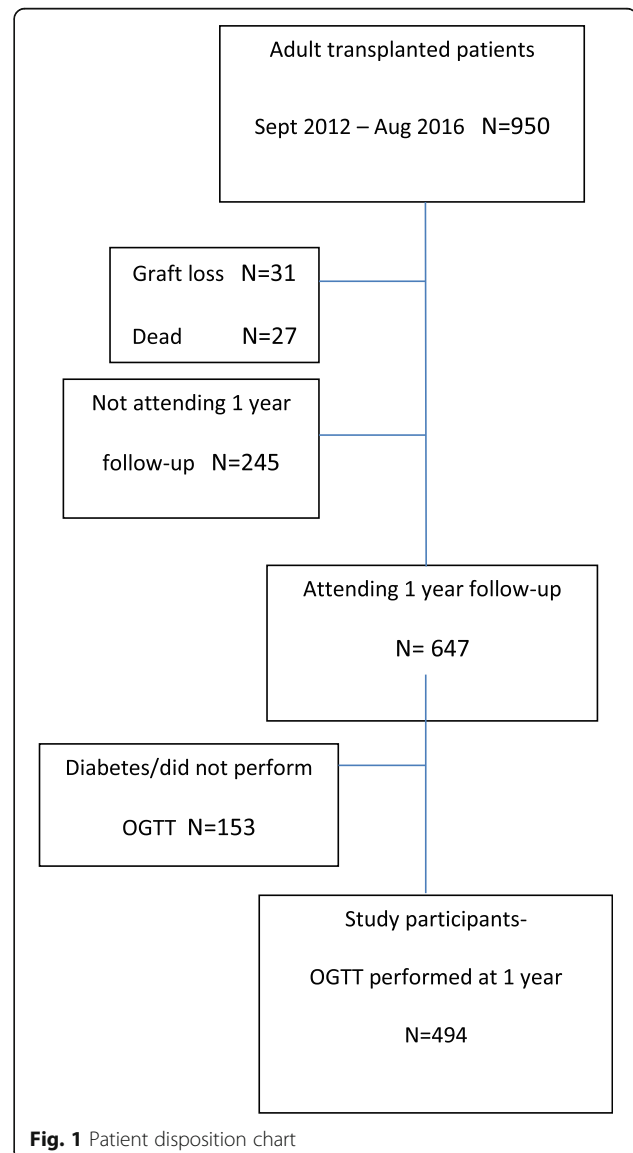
Adult transplanted patients

Sept 2012 – Aug 2016 N=950

Graft loss N=31

Dead N=27

Not attending 1 year

follow-up N=245

Attending 1 year follow-up

N= 647

Diabetes/did not perform

OGTT N=153

Study participants-

OGTT performed at 1 year

N=494

**Fig. 1** Patient disposition chart